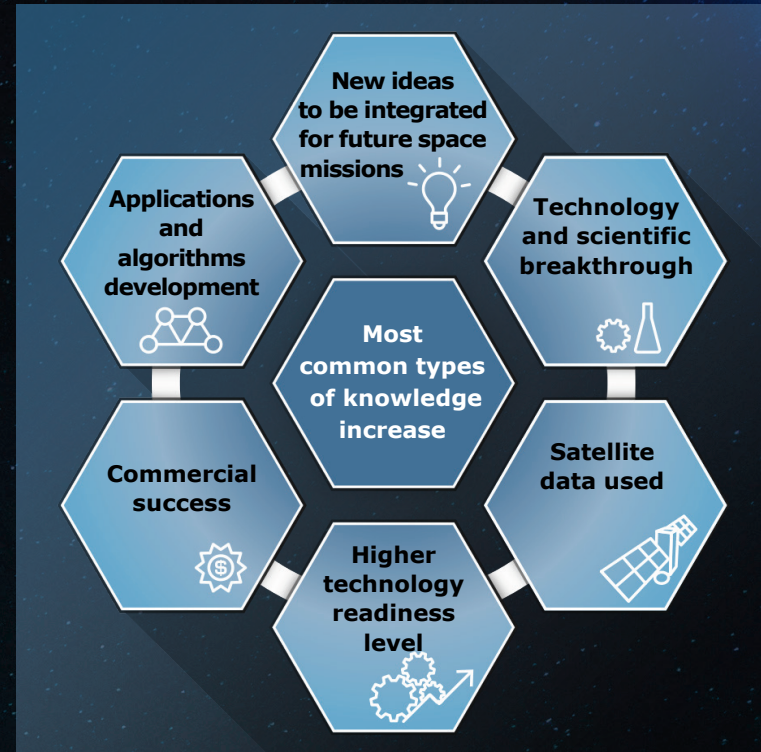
New ideas to be integrated for future space missions

Technology and scientific breakthrough

Satellite data used

Higher technology readiness level

Commercial success

Applications and algorithms development

Most common types of knowledge increase